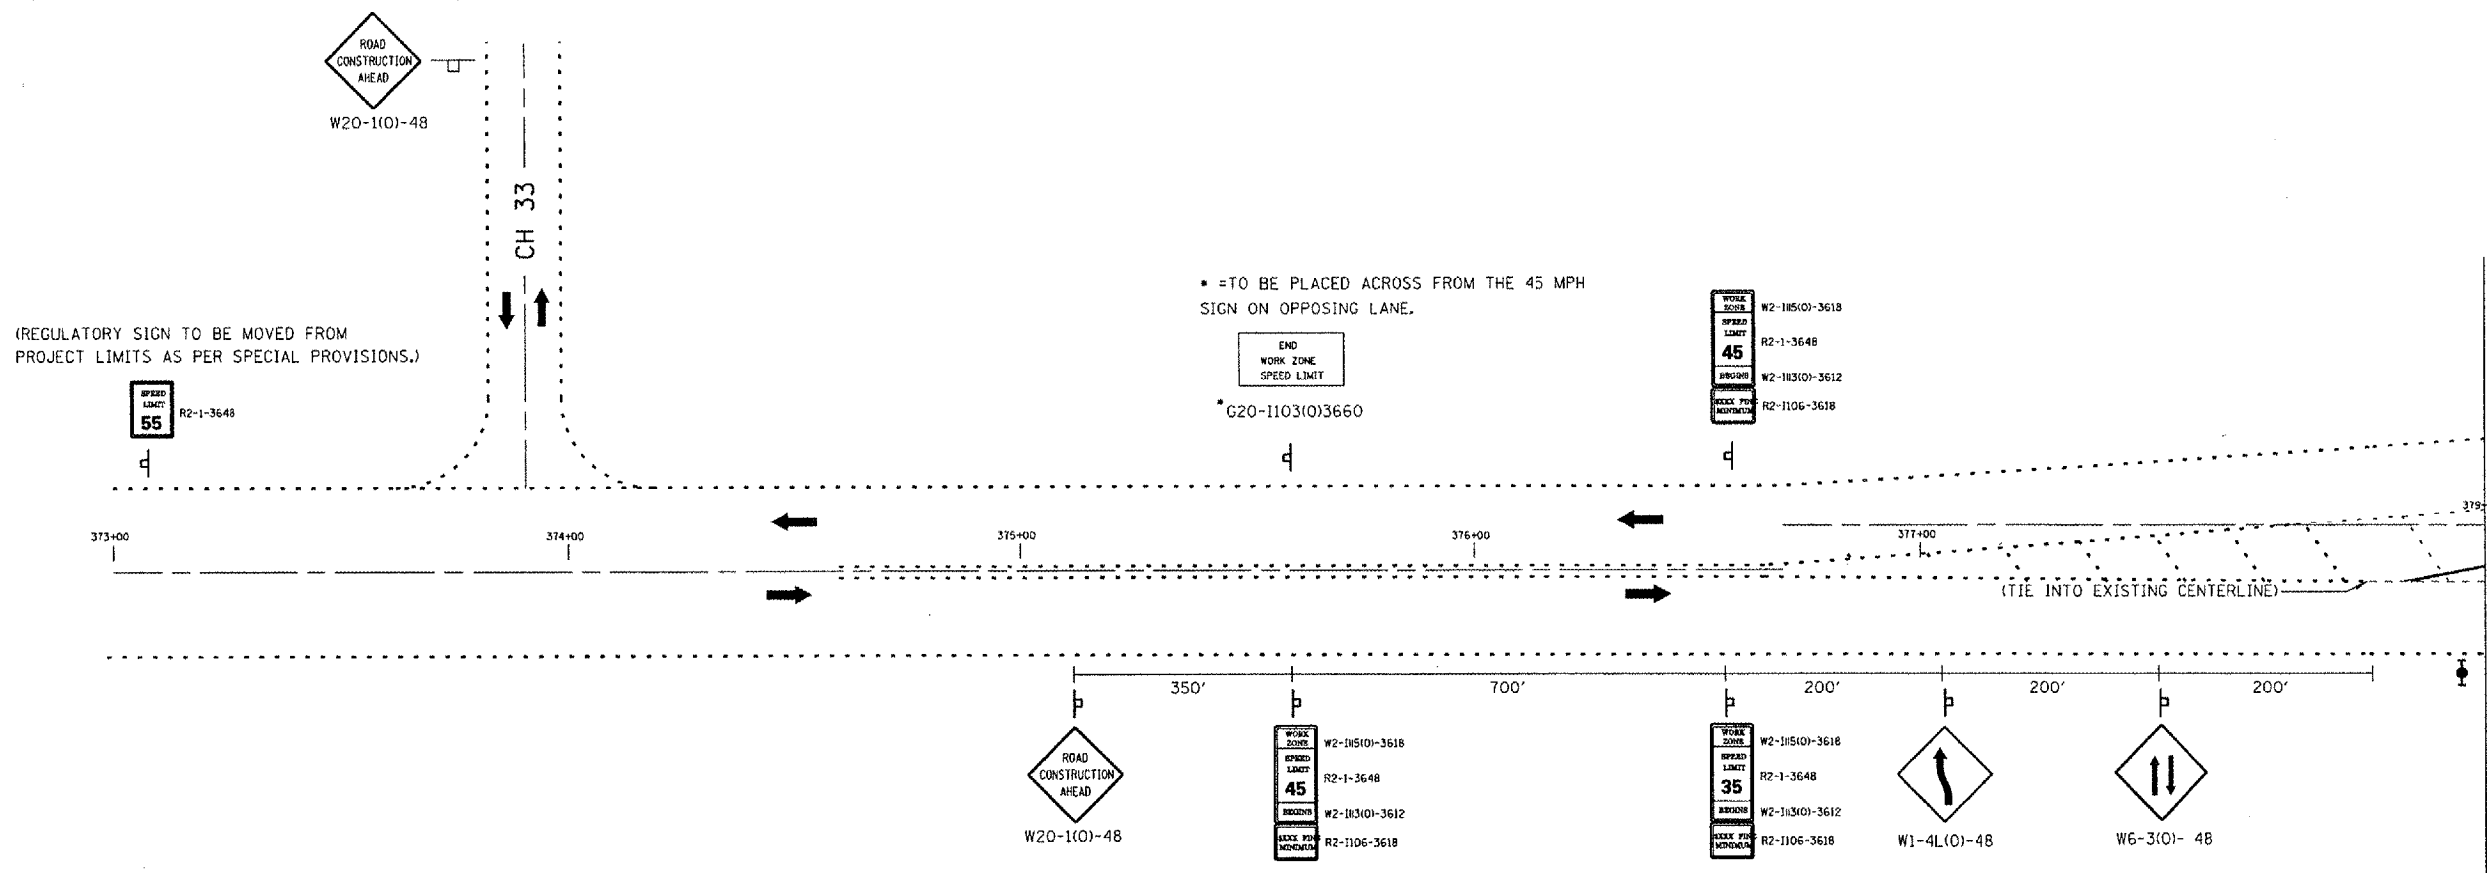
ROAD CONSTRUCTION AHEAD
W20-1(O)-48

CH 33

(REGULATORY SIGN TO BE MOVED FROM PROJECT LIMITS AS PER SPECIAL PROVISIONS.)

SPEED LIMIT 55
R2-1-3648

* =TO BE PLACED ACROSS FROM THE 45 MPH SIGN ON OPPOSING LANE.

END WORK ZONE SPEED LIMIT
*G20-I103(O)3660

WORK ZONE
W2-I115(O)-3618
SPEED LIMIT 45
R2-1-3648
BEGINS
W2-I113(O)-3612
$XXX FINE MINIMUM
R2-I106-3618

373+00
374+00
375+00
376+00
377+00
379

(TIE INTO EXISTING CENTERLINE)

350'
700'
200'
200'
200'

ROAD CONSTRUCTION AHEAD
W20-1(O)-48

WORK ZONE
W2-I115(O)-3618
SPEED LIMIT 45
R2-1-3648
BEGINS
W2-I113(O)-3612
$XXX FINE MINIMUM
R2-I106-3618

WORK ZONE
W2-I115(O)-3618
SPEED LIMIT 35
R2-1-3648
BEGINS
W2-I113(O)-3612
$XXX FINE MINIMUM
R2-I106-3618

W1-4L(O)-48

W6-3(O)- 48